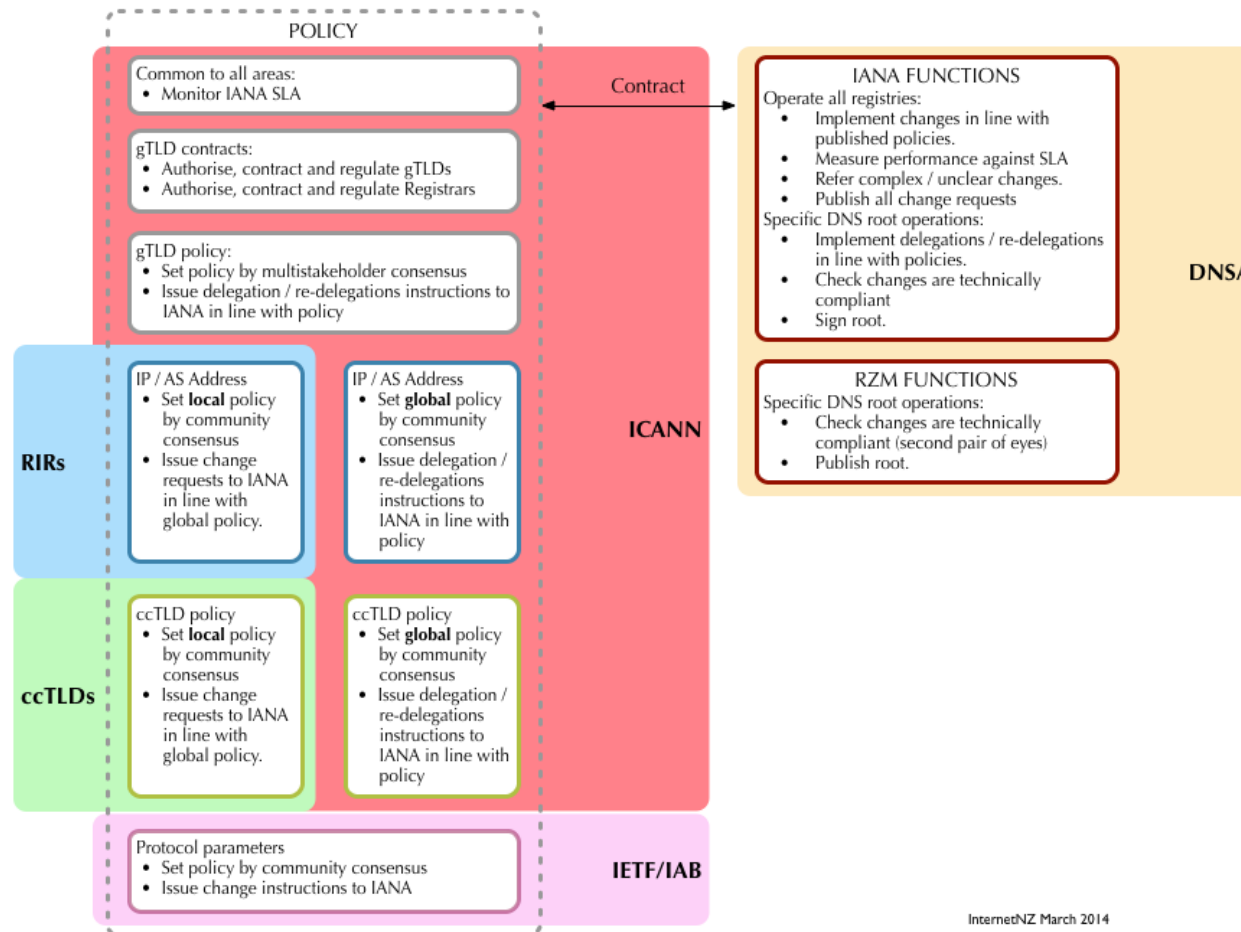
POLICY

Common to all areas:
• Monitor IANA SLA

Contract

gTLD contracts:
• Authorise, contract and regulate gTLDs
• Authorise, contract and regulate Registrars

gTLD policy:
• Set policy by multistakeholder consensus
• Issue delegation / re-delegations instructions to IANA in line with policy

IANA FUNCTIONS
Operate all registries:
• Implement changes in line with published policies.
• Measure performance against SLA
• Refer complex / unclear changes.
• Publish all change requests
Specific DNS root operations:
• Implement delegations / re-delegations in line with policies.
• Check changes are technically compliant
• Sign root.

DNS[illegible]

RZM FUNCTIONS
Specific DNS root operations:
• Check changes are technically compliant (second pair of eyes)
• Publish root.

RIRs

IP / AS Address
• Set **local** policy by community consensus
• Issue change requests to IANA in line with global policy.

IP / AS Address
• Set **global** policy by community consensus
• Issue delegation / re-delegations instructions to IANA in line with policy

ICANN

ccTLDs

ccTLD policy
• Set **local** policy by community consensus
• Issue change requests to IANA in line with global policy.

ccTLD policy
• Set **global** policy by community consensus
• Issue delegation / re-delegations instructions to IANA in line with policy

Protocol parameters
• Set policy by community consensus
• Issue change instructions to IANA

IETF/IAB

InternetNZ March 2014